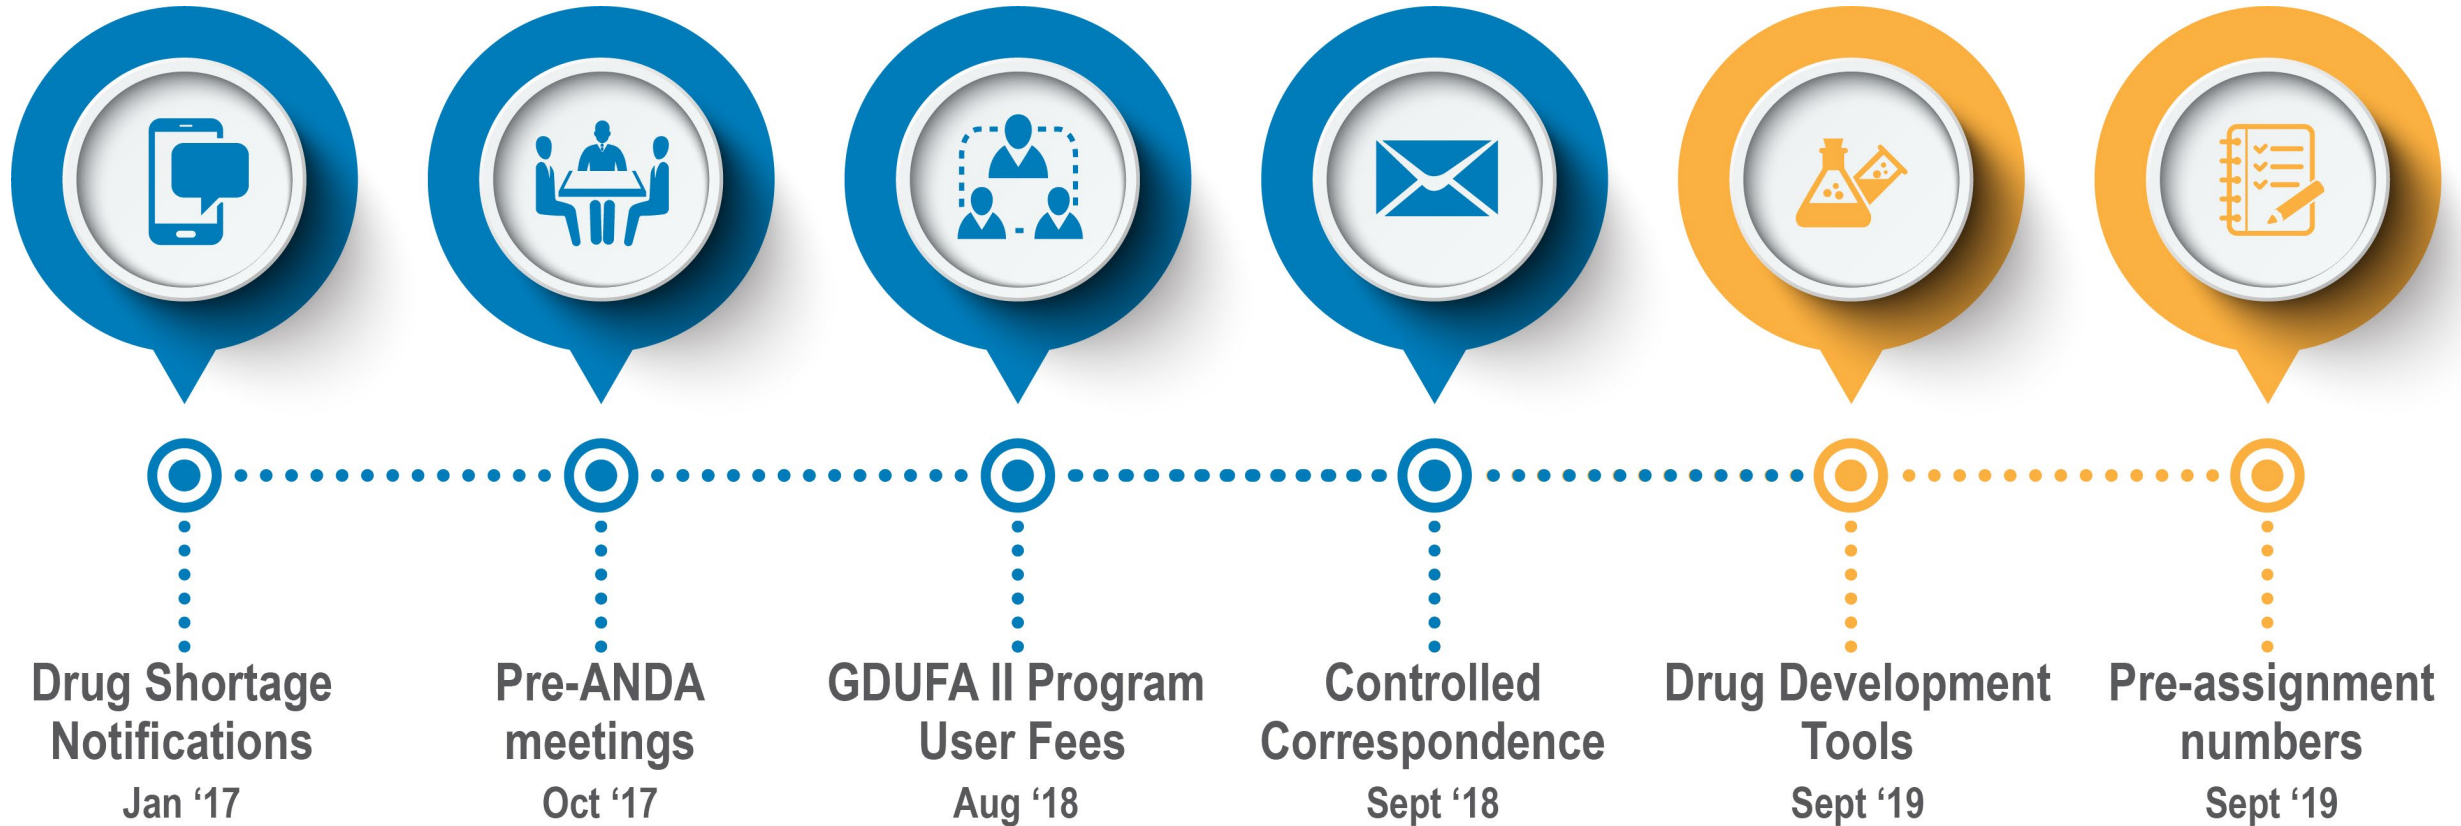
Drug Shortage Notifications
Jan ‘17

Pre-ANDA meetings
Oct ‘17

GDUFA II Program User Fees
Aug ‘18

Controlled Correspondence
Sept ‘18

Drug Development Tools
Sept ‘19

Pre-assignment numbers
Sept ‘19